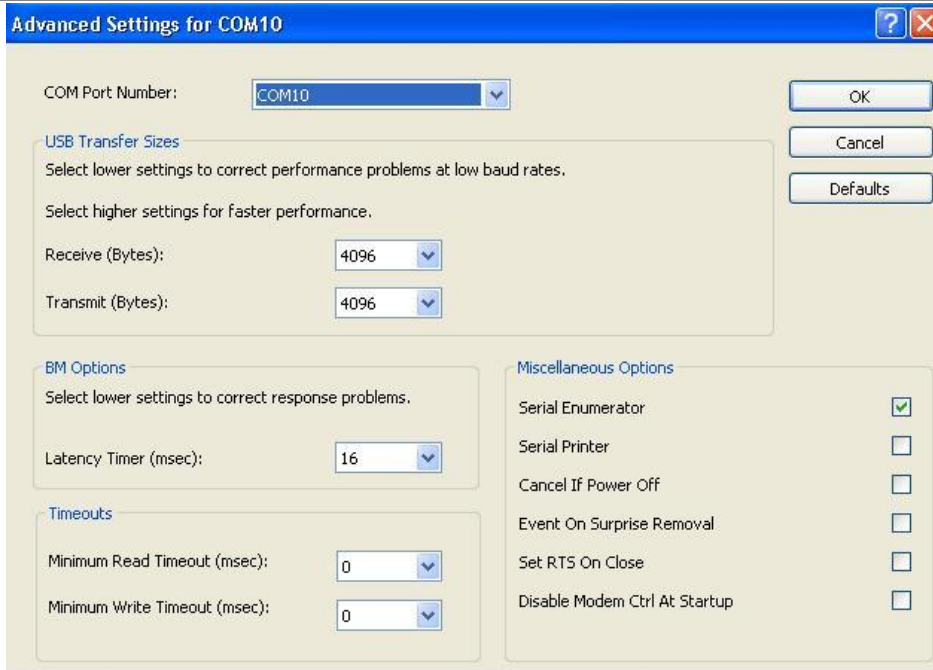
Advanced Settings for COM10

COM Port Number: COM10

OK

Cancel

Defaults

USB Transfer Sizes

Select lower settings to correct performance problems at low baud rates.

Select higher settings for faster performance.

Receive (Bytes): 4096

Transmit (Bytes): 4096

BM Options

Select lower settings to correct response problems.

Latency Timer (msec): 16

Timeouts

Minimum Read Timeout (msec): 0

Minimum Write Timeout (msec): 0

Miscellaneous Options

Serial Enumerator

Serial Printer

Cancel If Power Off

Event On Surprise Removal

Set RTS On Close

Disable Modem Ctrl At Startup